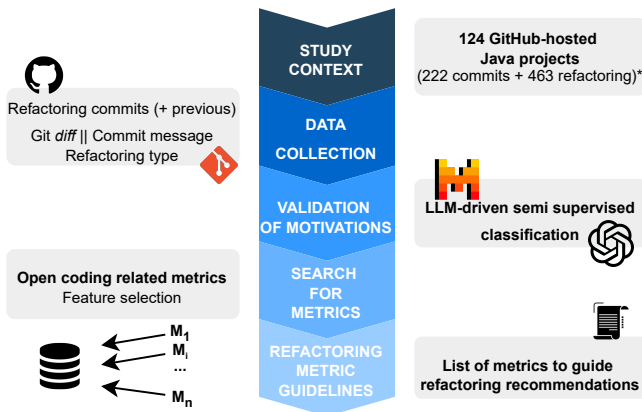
STUDY CONTEXT

124 GitHub-hosted Java projects
(222 commits + 463 refactoring)*

Refactoring commits (+ previous)
Git *diff* || Commit message
Refactoring type

DATA COLLECTION

VALIDATION OF MOTIVATIONS

LLM-driven semi supervised classification

Open coding related metrics
Feature selection

SEARCH FOR METRICS

$M_1$
$M_i$
...
$M_n$

REFACTORING METRIC GUIDELINES

List of metrics to guide refactoring recommendations